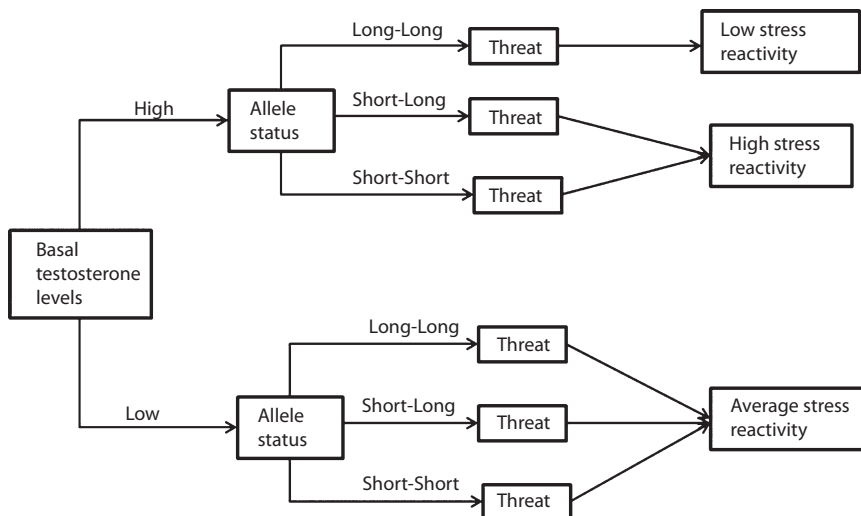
Basal testosterone levels

High

Allele status

Long-Long

Threat

Low stress reactivity

Short-Long

Threat

High stress reactivity

Short-Short

Threat

Low

Allele status

Long-Long

Threat

Short-Long

Threat

Average stress reactivity

Short-Short

Threat